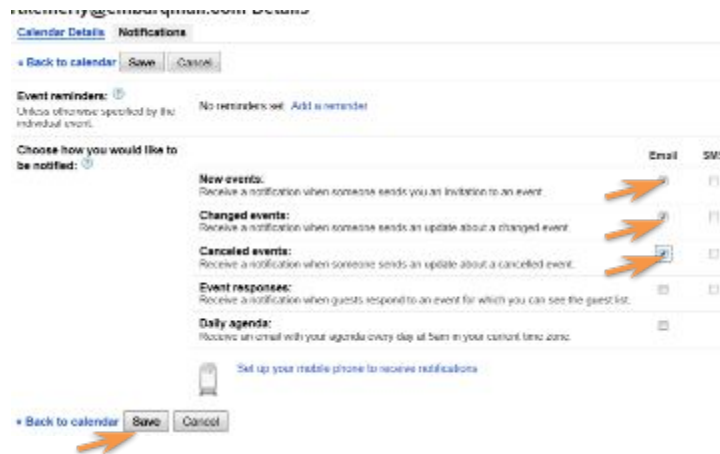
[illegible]@embarqmail.com Details

Calendar Details Notifications

« Back to calendar Save Cancel

Event reminders: ?
Unless otherwise specified by the individual event.

No reminders set Add a reminder

Choose how you would like to be notified: ?

Email SMS

New events:
Receive a notification when someone sends you an invitation to an event.

Changed events:
Receive a notification when someone sends an update about a changed event.

Canceled events:
Receive a notification when someone sends an update about a cancelled event.

Event responses:
Receive a notification when guests respond to an event for which you can see the guest list.

Daily agenda:
Receive an email with your agenda every day at 5am in your current time zone.

Set up your mobile phone to receive notifications

« Back to calendar Save Cancel